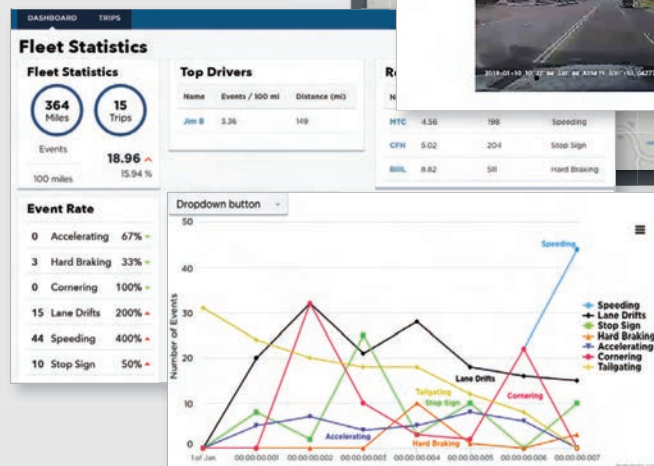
DASHBOARD TRIPS

Fleet Statistics

Fleet Statistics

364 Miles

15 Trips

Events

18.96
15.94 %

100 miles

Top Drivers

| Name | Events / 100 mi | Distance (mi) |
|---|---|---|
| Jim B | 3.36 | 149 |

R

N

| MTC | 4.56 | 198 | Speeding |
|---|---|---|---|
| CFH | 5.02 | 204 | Stop Sign |
| BHIL | 8.62 | 511 | Hard Braking |

2019-01-10 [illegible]

Event Rate

| 0 | Accelerating | 67% |
|---|---|---|
| 3 | Hard Braking | 33% |
| 0 | Cornering | 100% |
| 15 | Lane Drifts | 200% |
| 44 | Speeding | 400% |
| 10 | Stop Sign | 50% |

Dropdown button

Number of Events

50
40
30
20
10
0

Speeding
Lane Drifts
Tailgating
Stop Sign
Cornering
Accelerating
Hard Braking

1st Jan 00:00:00.001 00:00:00.002 00:00:00.003 00:00:00.004 00:00:00.005 00:00:00.006 00:00:00.007

Speeding
Lane Drifts
Stop Sign
Hard Braking
Accelerating
Cornering
Tailgating